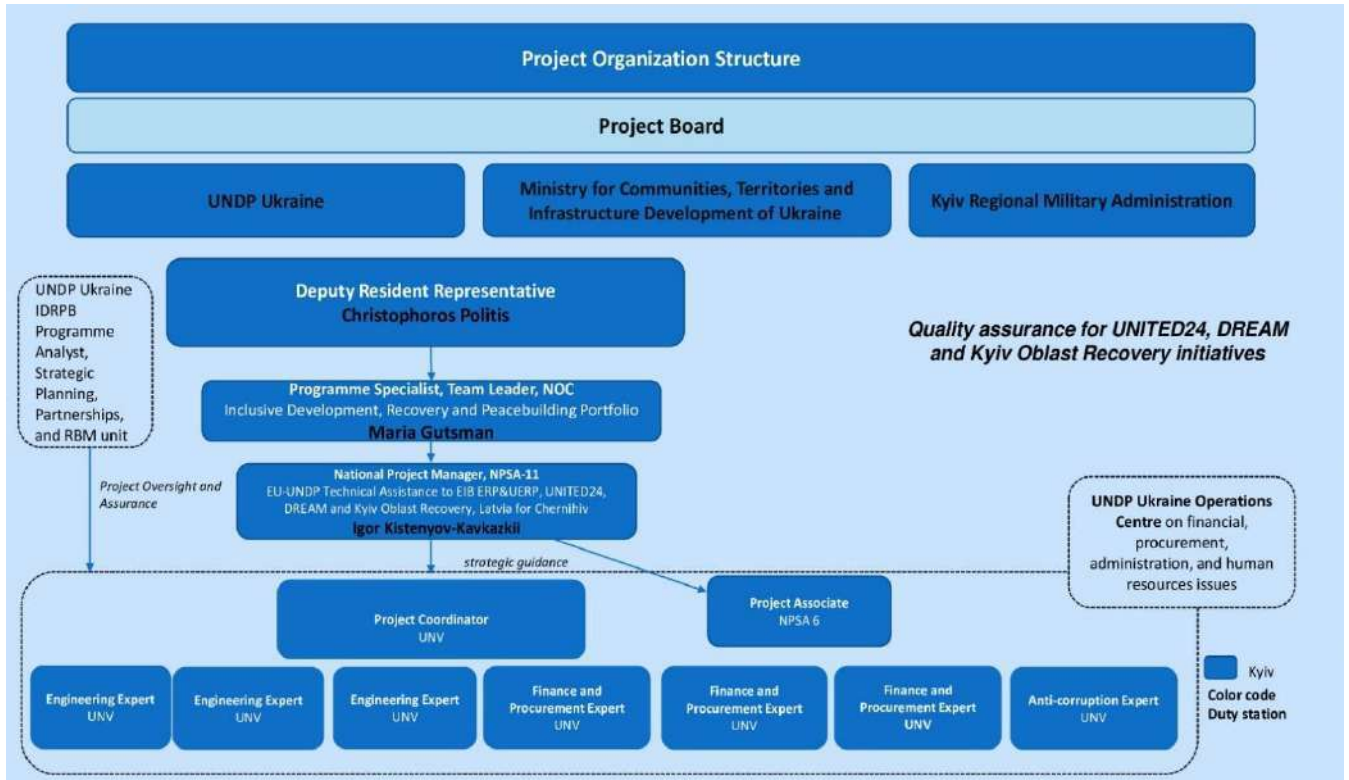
Project Organization Structure

Project Board

UNDP Ukraine

Ministry for Communities, Territories and Infrastructure Development of Ukraine

Kyiv Regional Military Administration

UNDP Ukraine IDRPB Programme Analyst, Strategic Planning, Partnerships, and RBM unit

Deputy Resident Representative
Christophoros Politis

Quality assurance for UNITED24, DREAM and Kyiv Oblast Recovery initiatives

Programme Specialist, Team Leader, NOC
Inclusive Development, Recovery and Peacebuilding Portfolio
Maria Gutsman

Project Oversight and Assurance

National Project Manager, NPSA-11
EU-UNDP Technical Assistance to EIB ERP&UERP, UNITED24, DREAM and Kyiv Oblast Recovery, Latvia for Chernihiv
Igor Kistenyov-Kavkazkii

UNDP Ukraine Operations Centre on financial, procurement, administration, and human resources issues

strategic guidance

Project Coordinator
UNV

Project Associate
NPSA 6

Engineering Expert
UNV

Engineering Expert
UNV

Engineering Expert
UNV

Finance and Procurement Expert
UNV

Finance and Procurement Expert
UNV

Finance and Procurement Expert
UNV

Anti-corruption Expert
UNV

Kyiv
Color code
Duty station